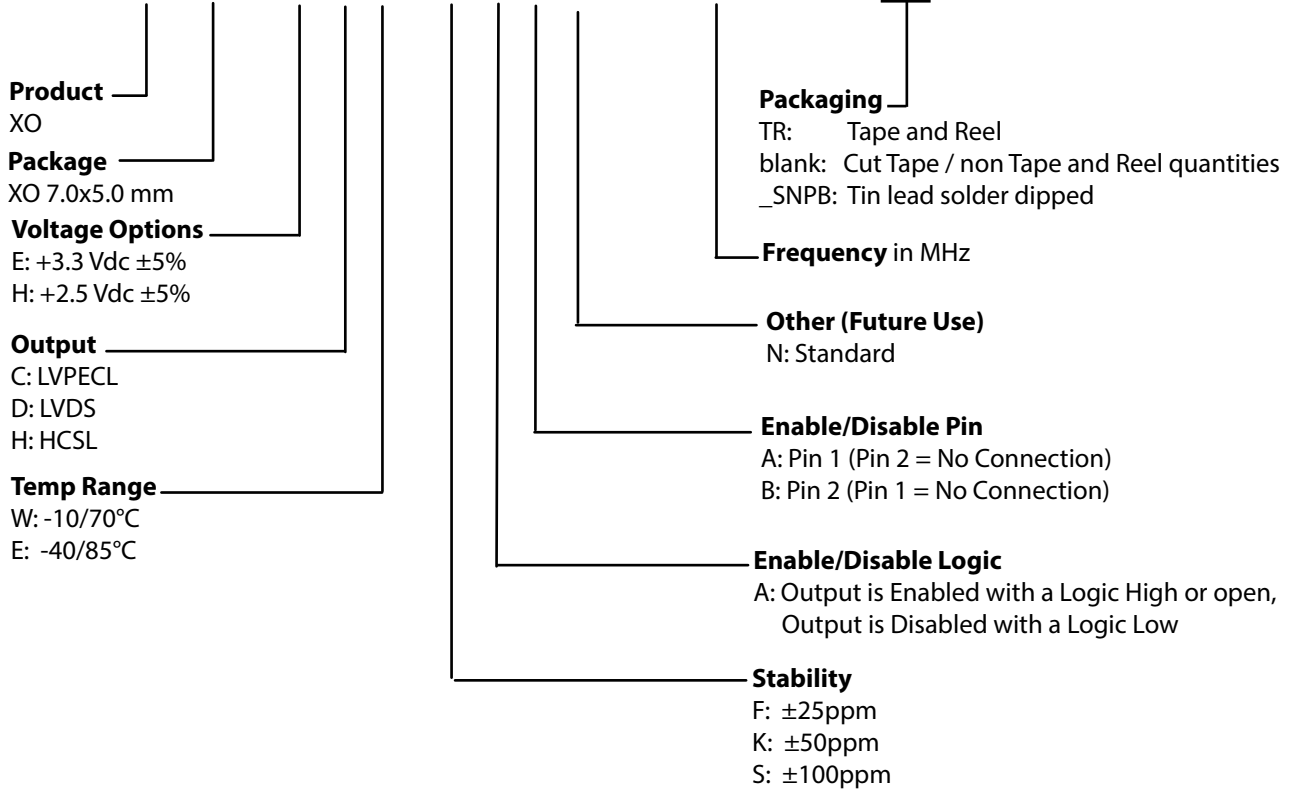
Product
XO

Package
XO 7.0x5.0 mm

Voltage Options
E: +3.3 Vdc ±5%
H: +2.5 Vdc ±5%

Output
C: LVPECL
D: LVDS
H: HCSL

Temp Range
W: -10/70°C
E: -40/85°C

Packaging
TR: Tape and Reel
blank: Cut Tape / non Tape and Reel quantities
_SNPB: Tin lead solder dipped

Frequency in MHz

Other (Future Use)
N: Standard

Enable/Disable Pin
A: Pin 1 (Pin 2 = No Connection)
B: Pin 2 (Pin 1 = No Connection)

Enable/Disable Logic
A: Output is Enabled with a Logic High or open, Output is Disabled with a Logic Low

Stability
F: ±25ppm
K: ±50ppm
S: ±100ppm